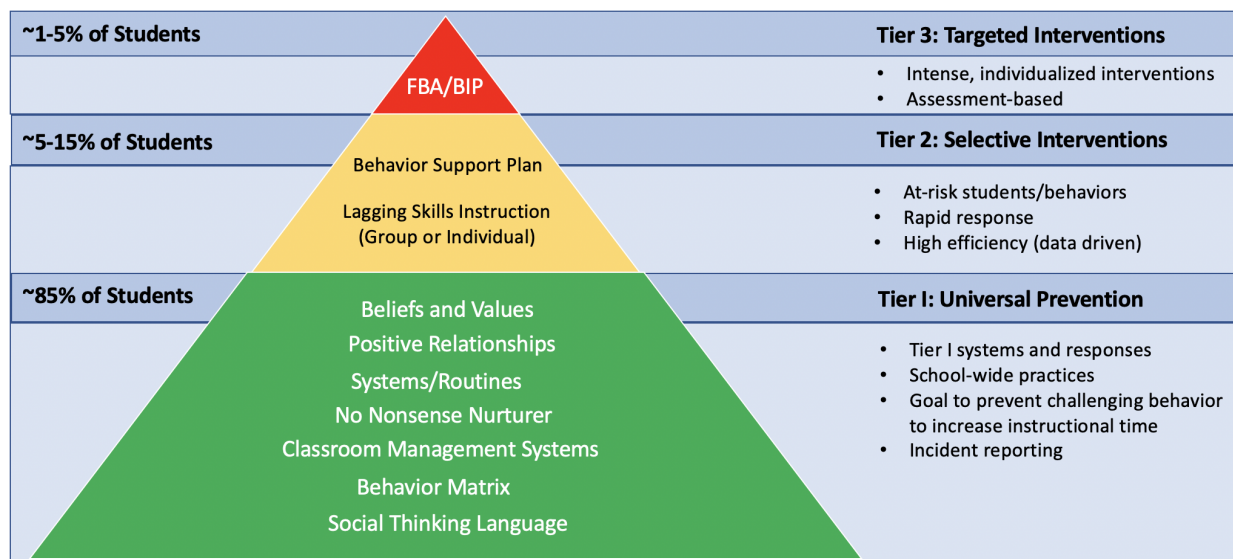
~1-5% of Students

FBA/BIP

Tier 3: Targeted Interventions

- Intense, individualized interventions
- Assessment-based

~5-15% of Students

Behavior Support Plan

Lagging Skills Instruction (Group or Individual)

Tier 2: Selective Interventions

- At-risk students/behaviors
- Rapid response
- High efficiency (data driven)

~85% of Students

Beliefs and Values
Positive Relationships
Systems/Routines
No Nonsense Nurturer
Classroom Management Systems
Behavior Matrix
Social Thinking Language

Tier I: Universal Prevention

- Tier I systems and responses
- School-wide practices
- Goal to prevent challenging behavior to increase instructional time
- Incident reporting